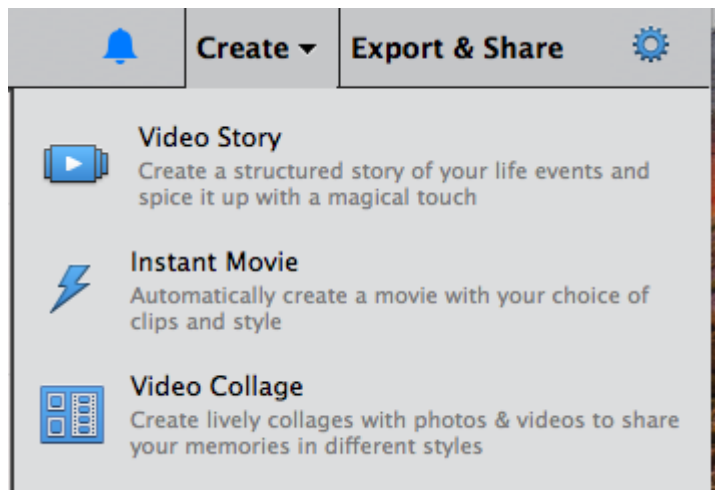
Create ▾ Export & Share

Video Story
Create a structured story of your life events and spice it up with a magical touch

Instant Movie
Automatically create a movie with your choice of clips and style

Video Collage
Create lively collages with photos & videos to share your memories in different styles